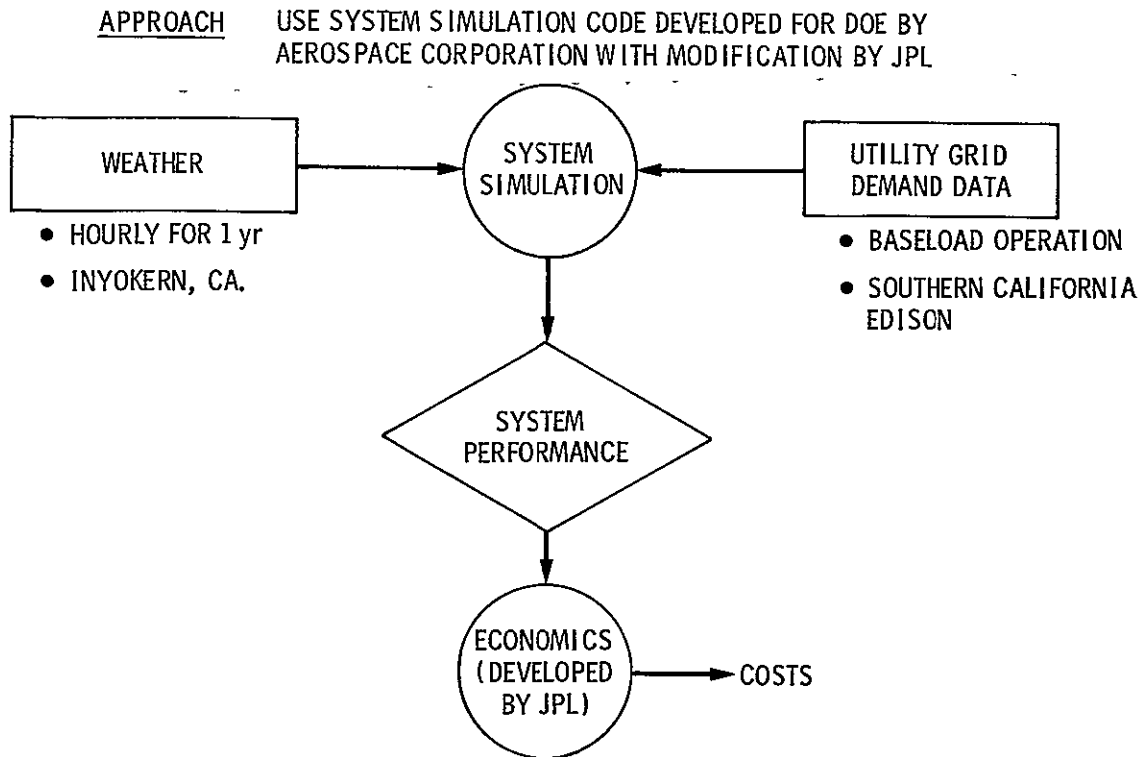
APPROACH USE SYSTEM SIMULATION CODE DEVELOPED FOR DOE BY AEROSPACE CORPORATION WITH MODIFICATION BY JPL

WEATHER

• HOURLY FOR 1 yr
• INYOKERN, CA.

SYSTEM SIMULATION

UTILITY GRID DEMAND DATA

• BASELOAD OPERATION
• SOUTHERN CALIFORNIA EDISON

SYSTEM PERFORMANCE

ECONOMICS (DEVELOPED BY JPL)

COSTS